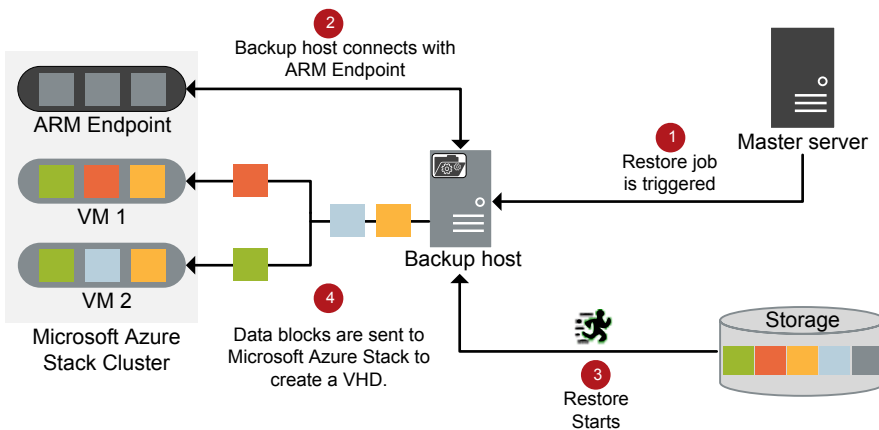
2
Backup host connects with ARM Endpoint

ARM Endpoint

VM 1

VM 2

Microsoft Azure Stack Cluster

1
Restore job is triggered

Master server

Backup host

4
Data blocks are sent to Microsoft Azure Stack to create a VHD.

Storage

3
Restore Starts